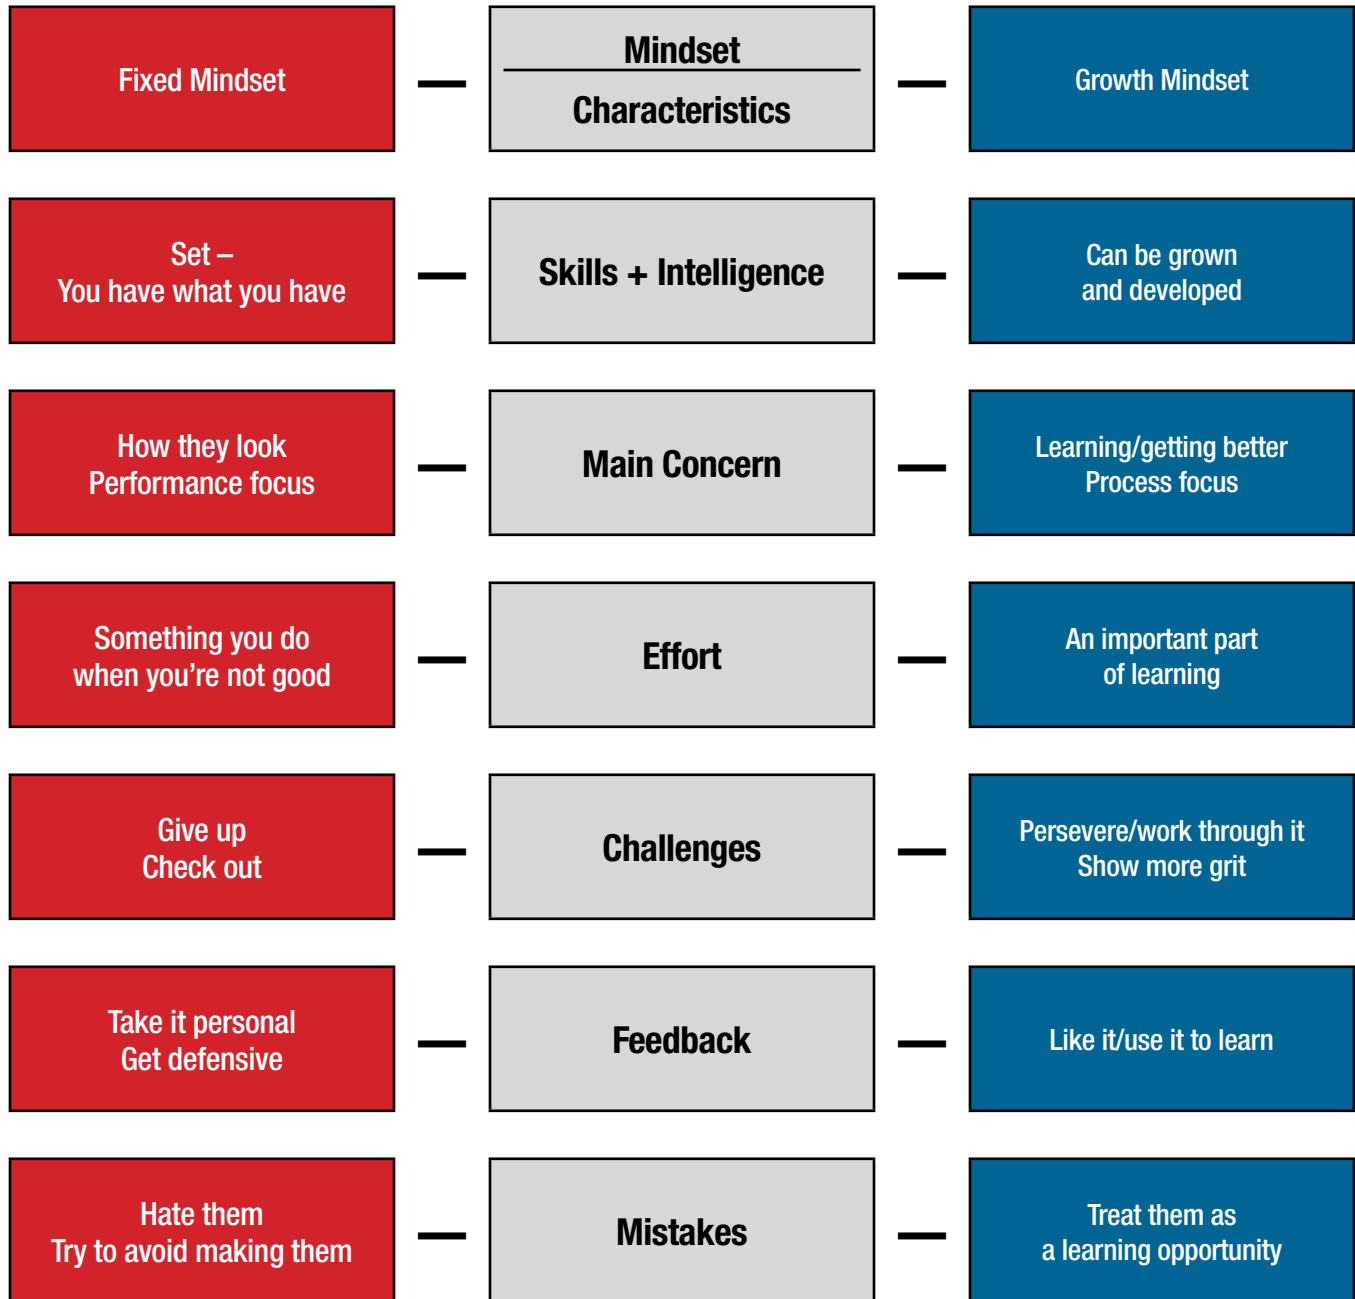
| Fixed Mindset | Mindset / Characteristics | Growth Mindset |
|---|---|---|
| Set – You have what you have | Skills + Intelligence | Can be grown and developed |
| How they look Performance focus | Main Concern | Learning/getting better Process focus |
| Something you do when you're not good | Effort | An important part of learning |
| Give up Check out | Challenges | Persevere/work through it Show more grit |
| Take it personal Get defensive | Feedback | Like it/use it to learn |
| Hate them Try to avoid making them | Mistakes | Treat them as a learning opportunity |